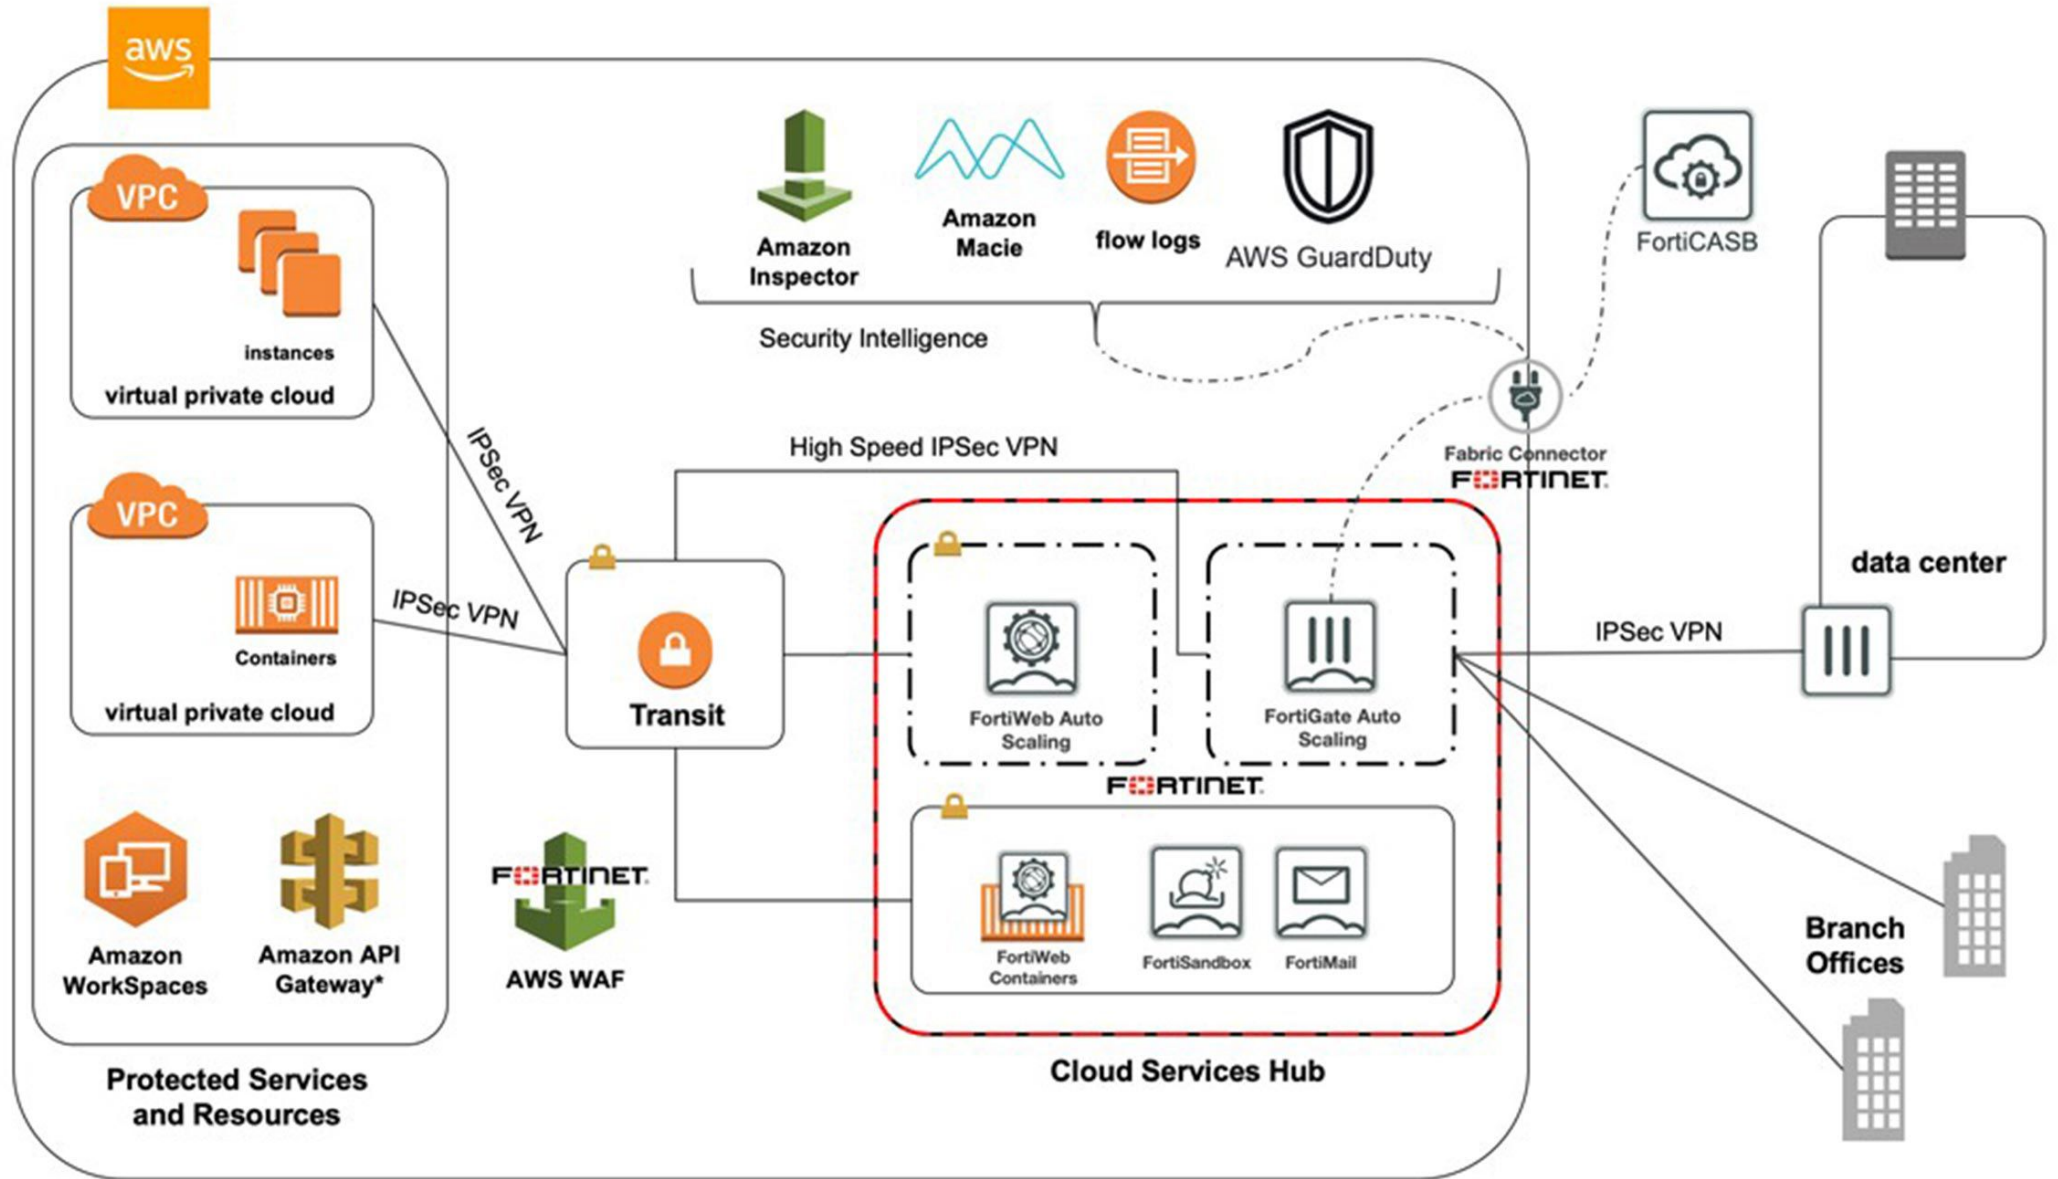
aws

VPC

instances

virtual private cloud

VPC

Containers

virtual private cloud

Amazon WorkSpaces

Amazon API Gateway*

Protected Services and Resources

IPSec VPN

IPSec VPN

Amazon Inspector

Amazon Macie

flow logs

AWS GuardDuty

Security Intelligence

FortiCASB

Fabric Connector

FORTINET

High Speed IPSec VPN

Transit

FORTINET

AWS WAF

FortiWeb Auto Scaling

FortiGate Auto Scaling

FORTINET

FortiWeb Containers

FortiSandbox

FortiMail

Cloud Services Hub

IPSec VPN

data center

Branch Offices